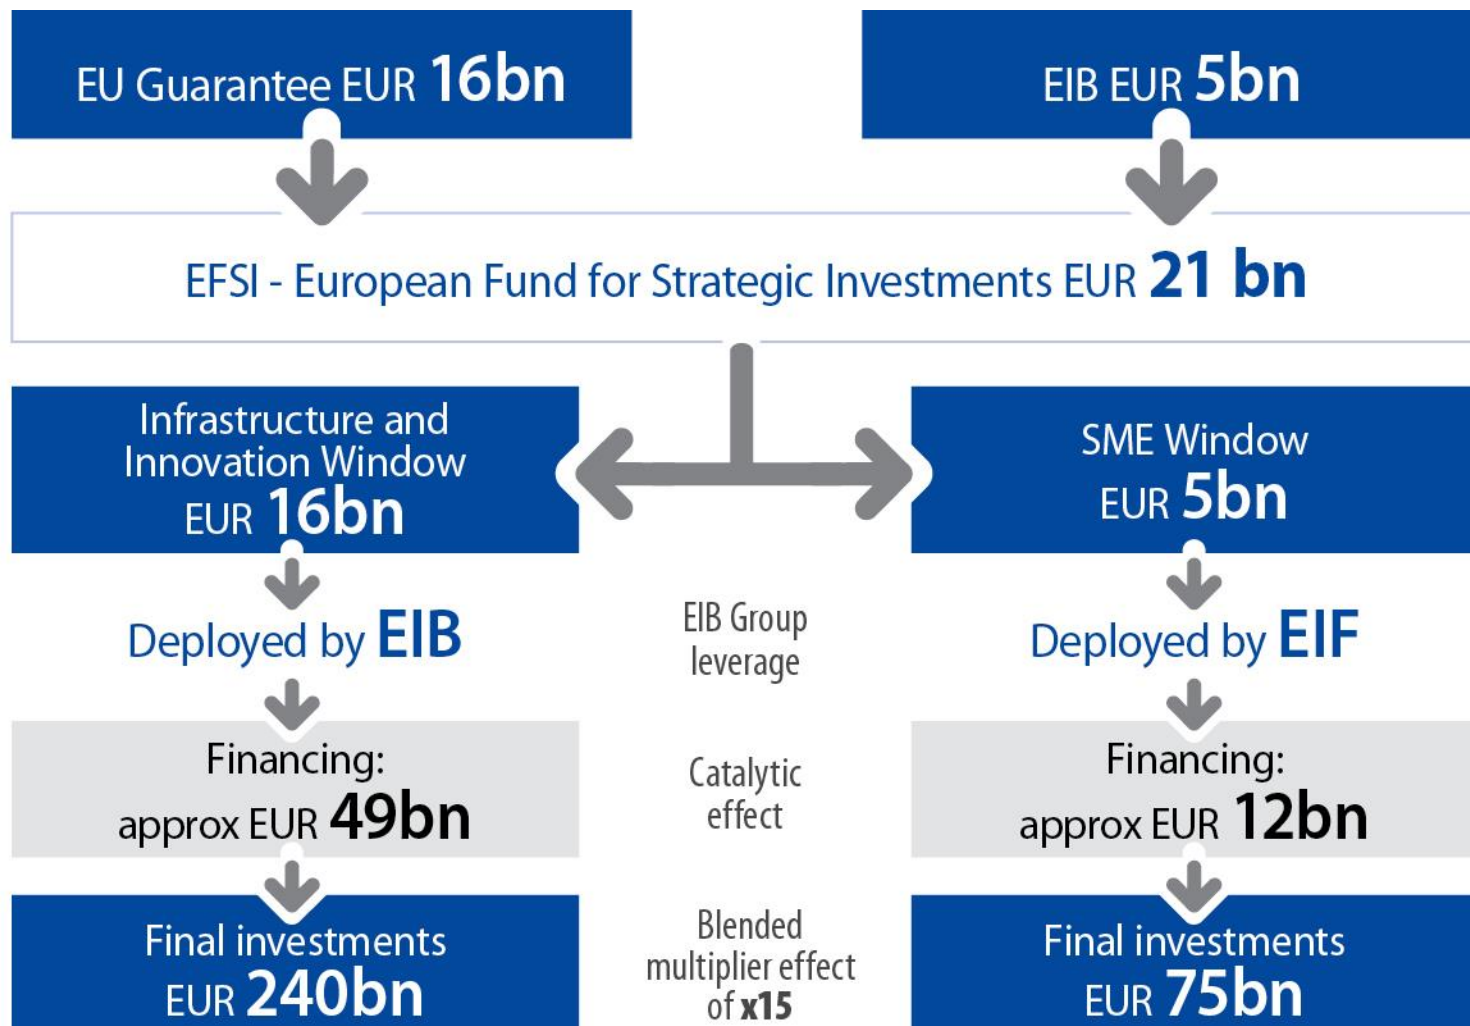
EU Guarantee EUR 16bn

EIB EUR 5bn

EFSI - European Fund for Strategic Investments EUR 21 bn

Infrastructure and Innovation Window EUR 16bn

SME Window EUR 5bn

Deployed by EIB

EIB Group leverage

Deployed by EIF

Financing: approx EUR 49bn

Catalytic effect

Financing: approx EUR 12bn

Final investments EUR 240bn

Blended multiplier effect of x15

Final investments EUR 75bn